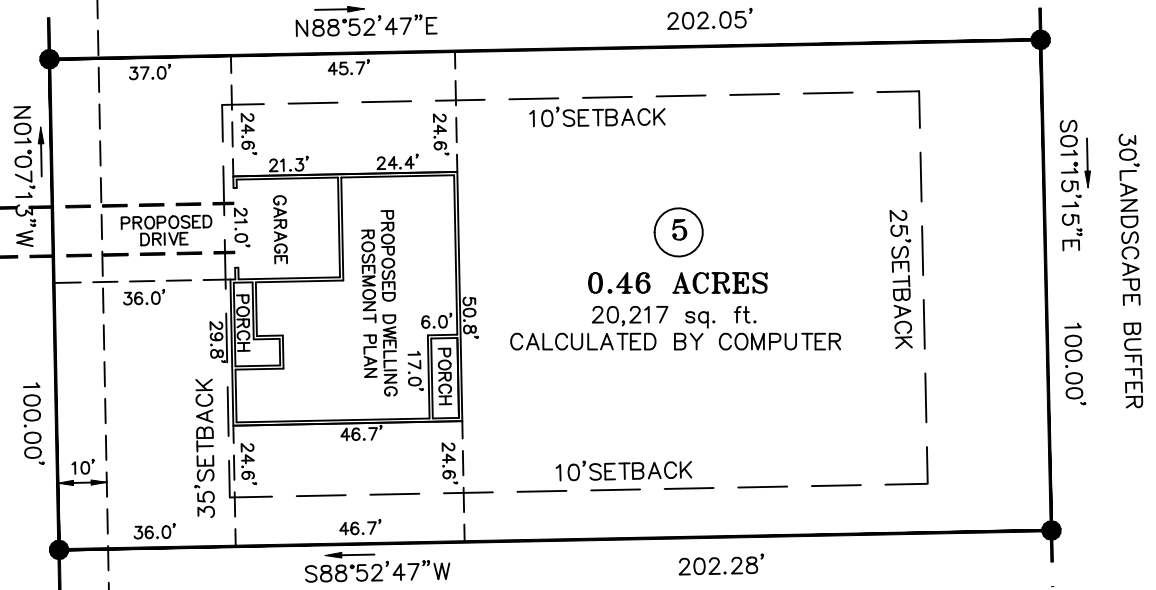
N88°52'47"E
202.05'
37.0'
45.7'
N01°07'13"W
24.6'
24.6'
10'SETBACK
S01°15'15"E
30'LANDSCAPE BUFFER
21.3'
24.4'
PROPOSED DRIVE
21.0'
GARAGE
PROPOSED DWELLING ROSEMONT PLAN
5
25'SETBACK
0.46 ACRES
20,217 sq. ft.
CALCULATED BY COMPUTER
36.0'
PORCH
29.8'
6.0'
50.8'
17.0'
PORCH
100.00'
100.00'
35'SETBACK
46.7'
24.6'
24.6'
10'SETBACK
10'
36.0'
46.7'
S88°52'47"W
202.28'